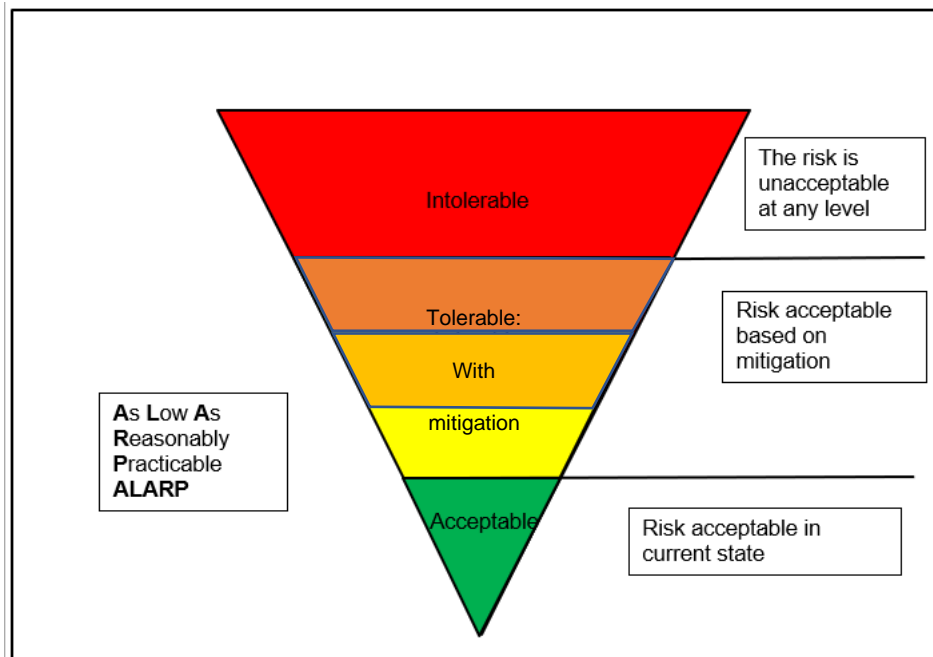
Intolerable

The risk is unacceptable at any level

Tolerable:

With

mitigation

Risk acceptable based on mitigation

As Low As Reasonably Practicable ALARP

Acceptable

Risk acceptable in current state